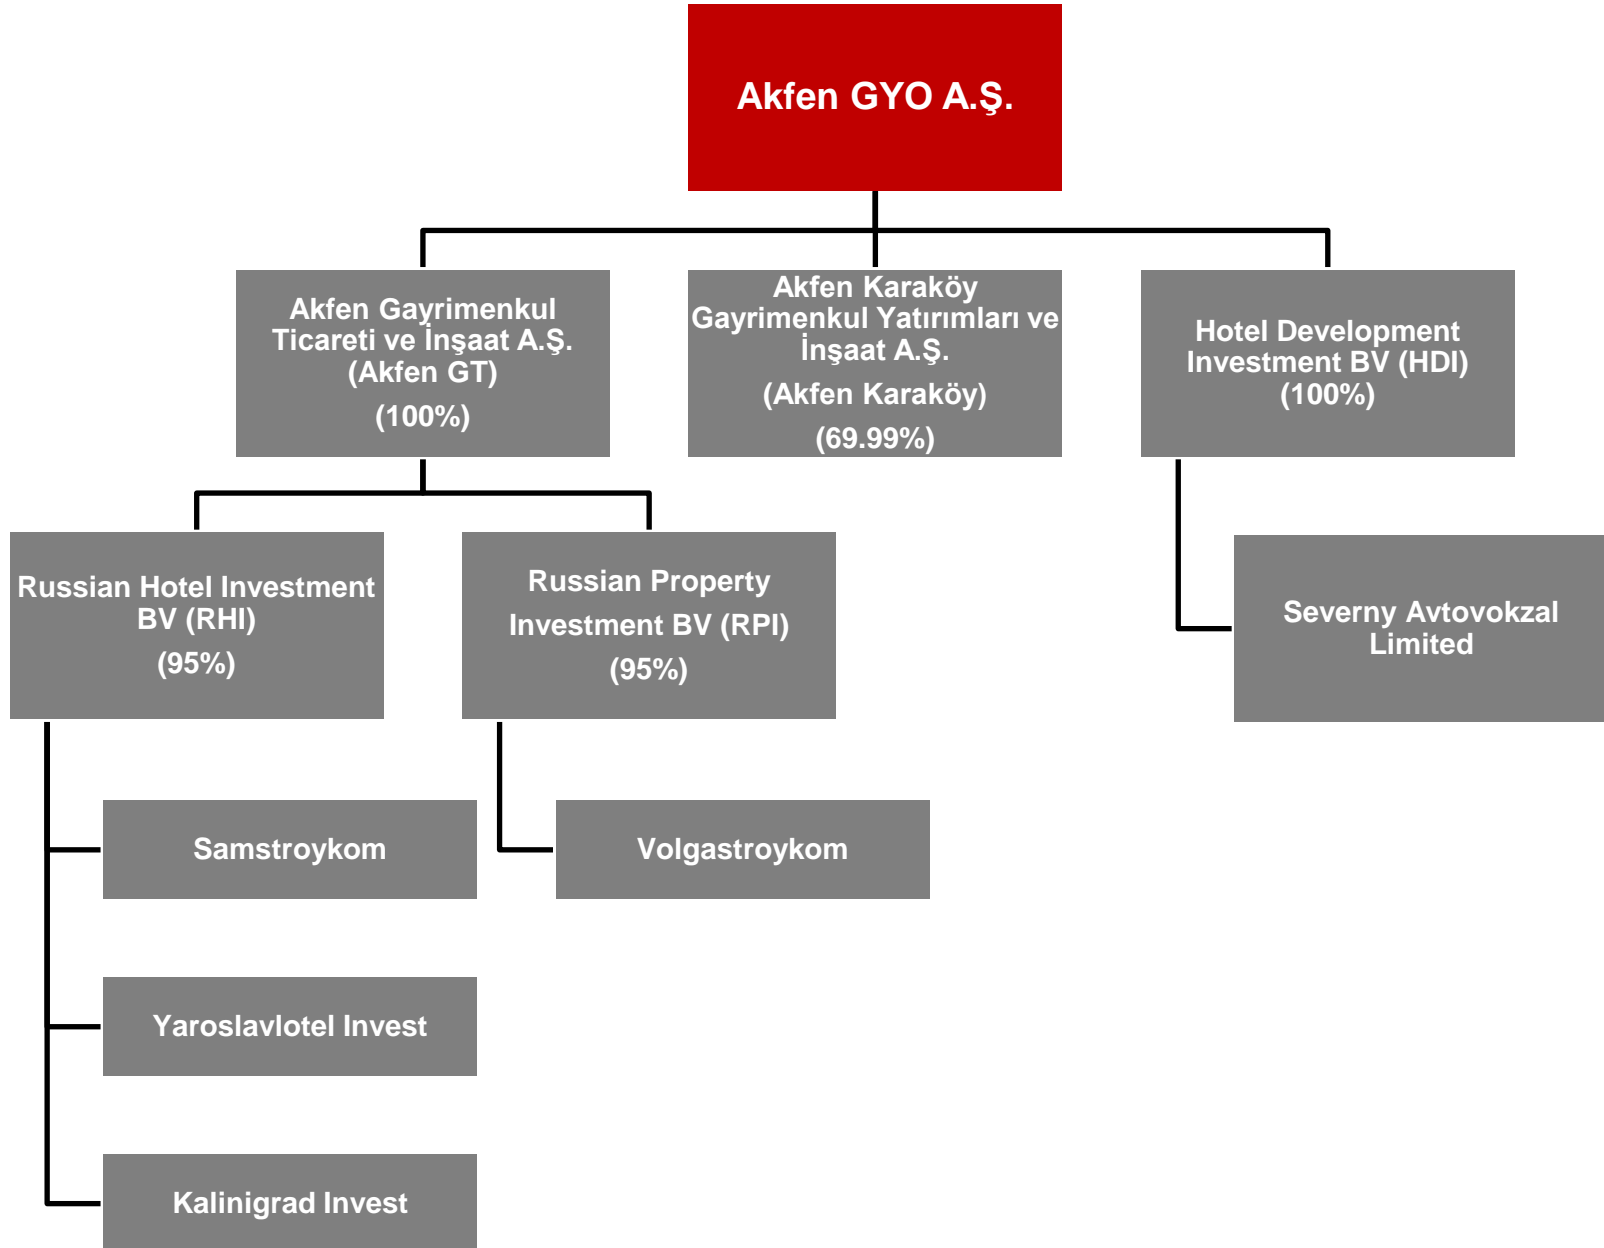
Akfen GYO A.Ş.

Akfen Gayrimenkul Ticareti ve İnşaat A.Ş. (Akfen GT)
(100%)

Akfen Karaköy Gayrimenkul Yatırımları ve İnşaat A.Ş.
(Akfen Karaköy)
(69.99%)

Hotel Development Investment BV (HDI)
(100%)

Russian Hotel Investment BV (RHI)
(95%)

Russian Property Investment BV (RPI)
(95%)

Severny Avtovokzal Limited

Samstroykom

Volgastroykom

Yaroslavlotel Invest

Kalinigrad Invest